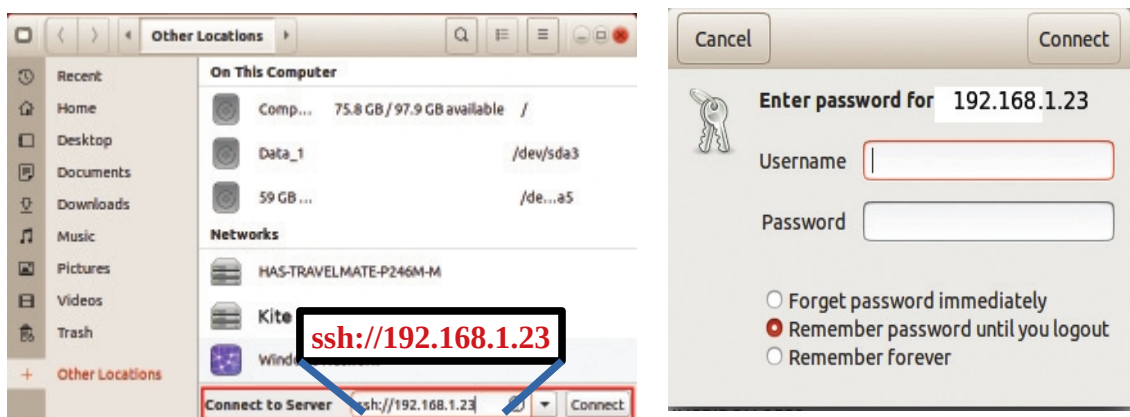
Other Locations

Recent
Home
Desktop
Documents
Downloads
Music
Pictures
Videos
Trash
+ Other Locations

On This Computer

Comp... 75.8 GB / 97.9 GB available /

Data_1 /dev/sda3

59 GB... /de...a5

Networks

HAS-TRAVELMATE-P246M-M

Kite

Wind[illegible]

ssh://192.168.1.23

Connect to Server ssh://192.168.1.23 Connect

Cancel Connect

Enter password for 192.168.1.23

Username

Password

Forget password immediately
Remember password until you logout
Remember forever